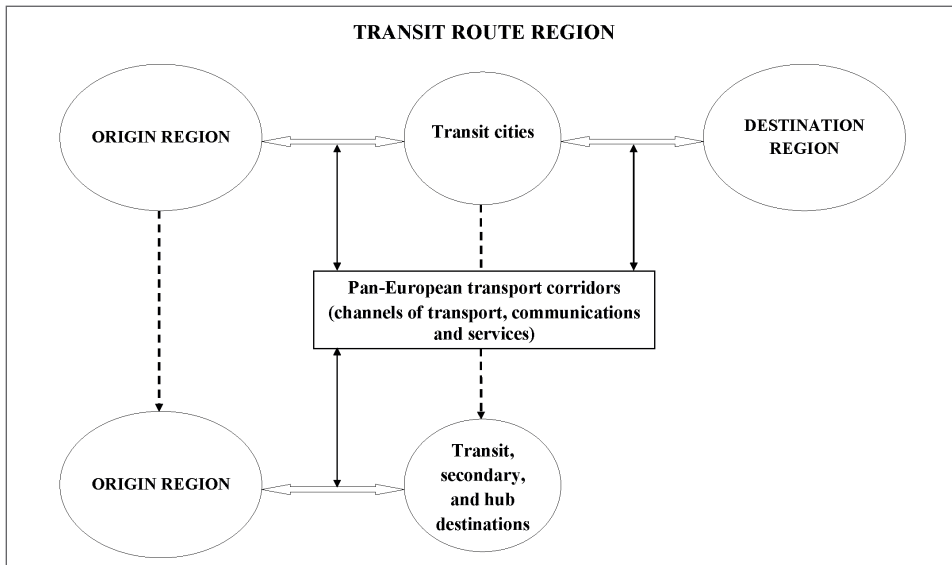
TRANSIT ROUTE REGION

ORIGIN REGION

Transit cities

DESTINATION REGION

Pan-European transport corridors (channels of transport, communications and services)

ORIGIN REGION

Transit, secondary, and hub destinations